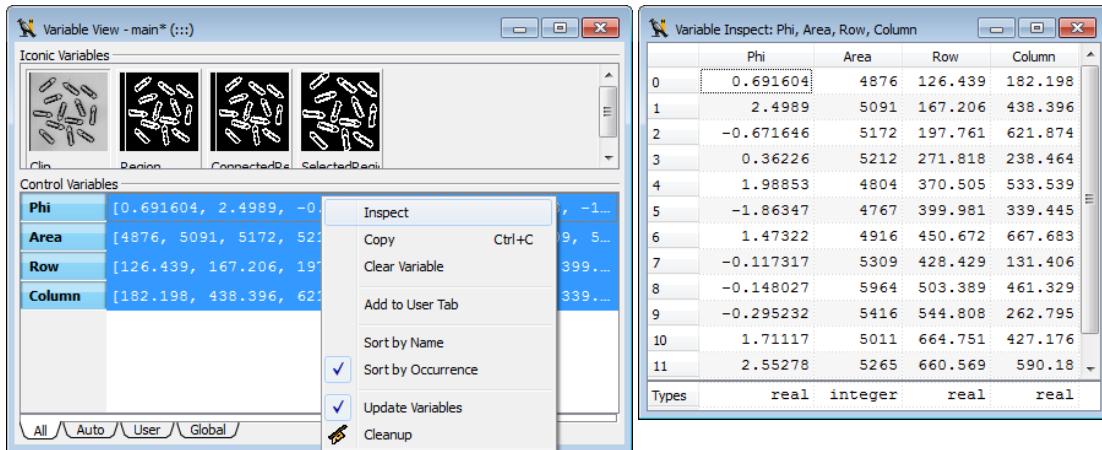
Variable View - main* (:::)

Iconic Variables

Clip

Region

ConnectedR

SelectedRegi

Control Variables

Phi [0.691604, 2.4989, -0. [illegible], -1...

Area [4876, 5091, 5172, 521 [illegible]9, 5...

Row [126.439, 167.206, 197 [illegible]399...

Column [182.198, 438.396, 621 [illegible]339...

Inspect
Copy Ctrl+C
Clear Variable
Add to User Tab
Sort by Name
Sort by Occurrence
Update Variables
Cleanup

All Auto User Global

Variable Inspect: Phi, Area, Row, Column

| | Phi | Area | Row | Column |
|---|---|---|---|---|
| 0 | 0.691604 | 4876 | 126.439 | 182.198 |
| 1 | 2.4989 | 5091 | 167.206 | 438.396 |
| 2 | -0.671646 | 5172 | 197.761 | 621.874 |
| 3 | 0.36226 | 5212 | 271.818 | 238.464 |
| 4 | 1.98853 | 4804 | 370.505 | 533.539 |
| 5 | -1.86347 | 4767 | 399.981 | 339.445 |
| 6 | 1.47322 | 4916 | 450.672 | 667.683 |
| 7 | -0.117317 | 5309 | 428.429 | 131.406 |
| 8 | -0.148027 | 5964 | 503.389 | 461.329 |
| 9 | -0.295232 | 5416 | 544.808 | 262.795 |
| 10 | 1.71117 | 5011 | 664.751 | 427.176 |
| 11 | 2.55278 | 5265 | 660.569 | 590.18 |
| Types | real | integer | real | real |